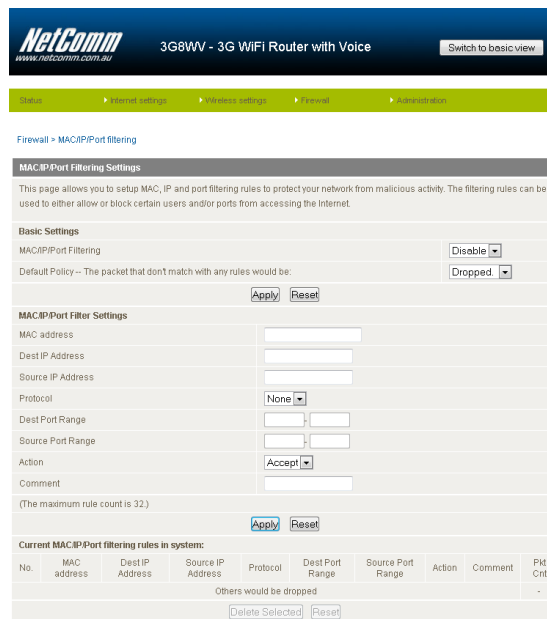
NetComm
www.netcomm.com.au

3G8WV - 3G WiFi Router with Voice

Switch to basic view

Status
Internet settings
Wireless settings
Firewall
Administration

Firewall > MAC/IP/Port filtering

MAC/IP/Port Filtering Settings

This page allows you to setup MAC, IP and port filtering rules to protect your network from malicious activity. The filtering rules can be used to either allow or block certain users and/or ports from accessing the Internet.

Basic Settings

MAC/IP/Port Filtering | Disable

Default Policy -- The packet that don't match with any rules would be: | Dropped.

Apply Reset

MAC/IP/Port Filter Settings

MAC address

Dest IP Address

Source IP Address

Protocol | None

Dest Port Range | -

Source Port Range | -

Action | Accept

Comment

(The maximum rule count is 32.)

Apply Reset

Current MAC/IP/Port filtering rules in system:

| No. | MAC address | Dest IP Address | Source IP Address | Protocol | Dest Port Range | Source Port Range | Action | Comment | Pkt Cnt |
|---|---|---|---|---|---|---|---|---|---|
| | | | | Others would be dropped | | | | | - |

Delete Selected Reset